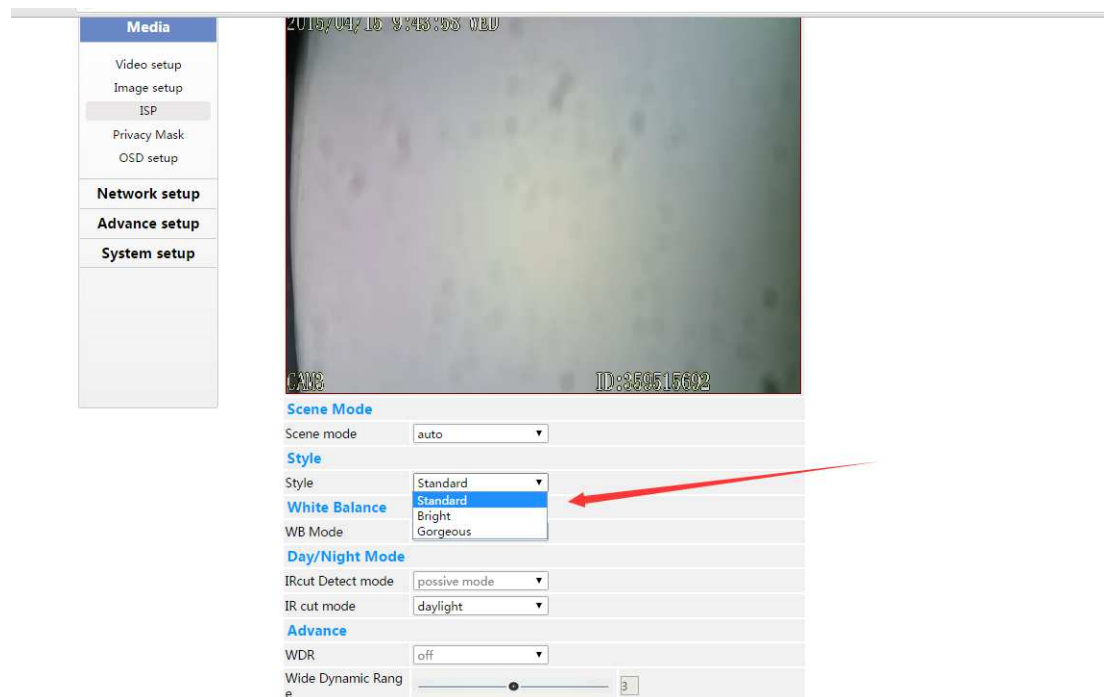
Media

Video setup
Image setup
ISP
Privacy Mask
OSD setup

Network setup
Advance setup
System setup

2015/04/15 9:43:58 WED

CAM3

ID:359515692

Scene Mode
Scene mode auto

Style
Style Standard
Standard
Bright
Gorgeous

White Balance
WB Mode

Day/Night Mode
IRcut Detect mode possive mode
IR cut mode daylight

Advance
WDR off
Wide Dynamic Range 3